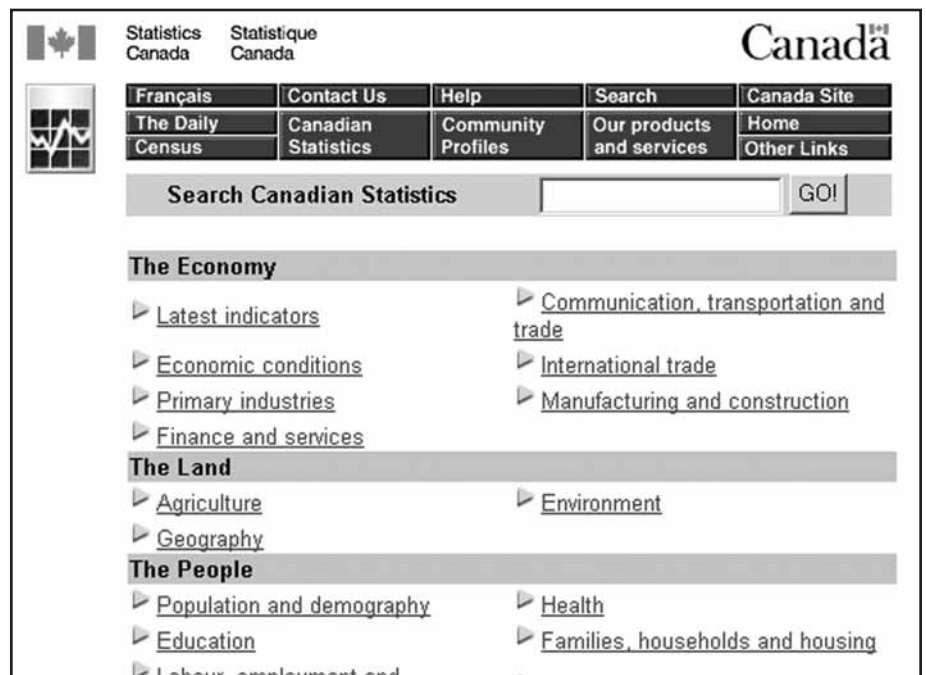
Statistics Canada Statistique Canada

Canada

| Français | Contact Us | Help | Search | Canada Site |
|---|---|---|---|---|
| The Daily | Canadian Statistics | Community Profiles | Our products and services | Home |
| Census | | | | Other Links |

Search Canadian Statistics

GO!

The Economy

Latest indicators

Communication, transportation and trade

Economic conditions

International trade

Primary industries

Manufacturing and construction

Finance and services

The Land

Agriculture

Environment

Geography

The People

Population and demography

Health

Education

Families, households and housing

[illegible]